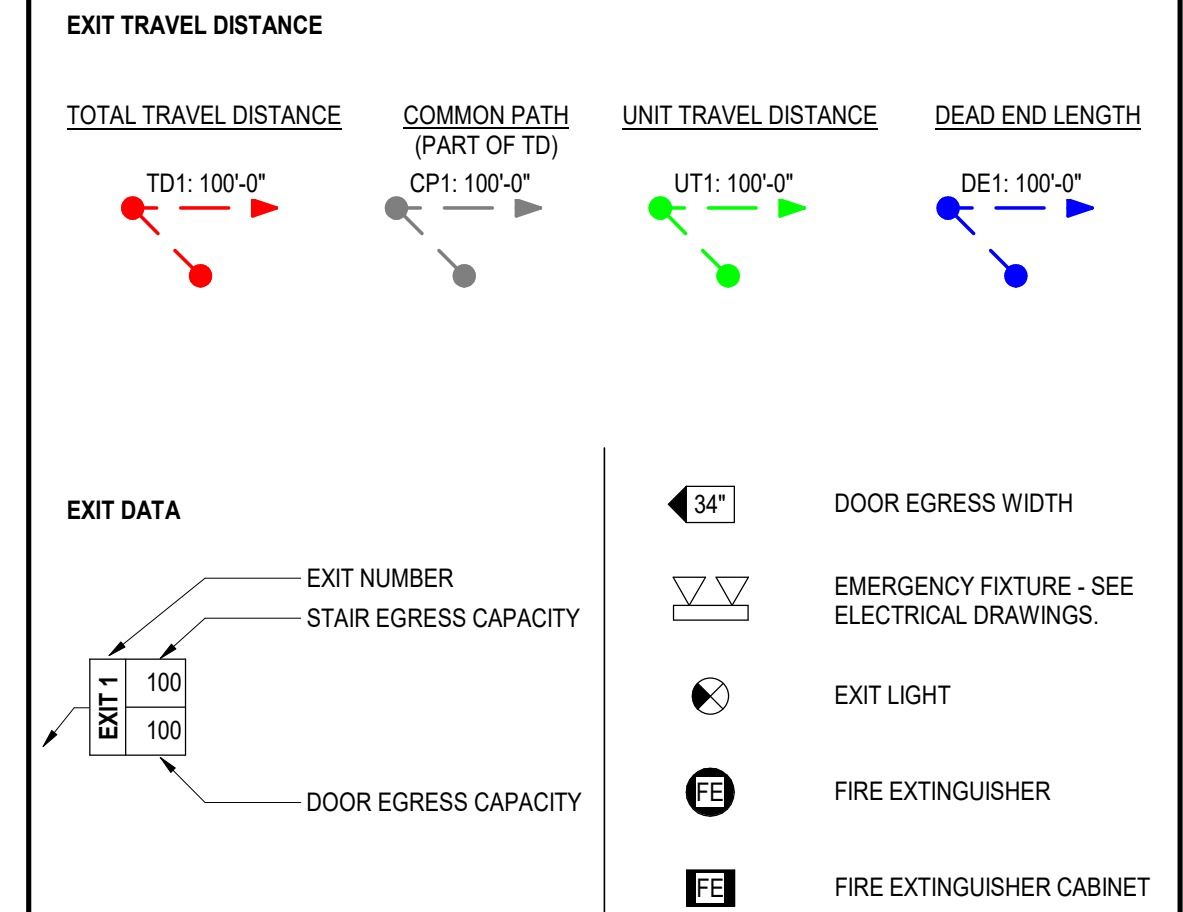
EXIT TRAVEL DISTANCE

TOTAL TRAVEL DISTANCE

TD1: 100'-0"

COMMON PATH
(PART OF TD)

CP1: 100'-0"

UNIT TRAVEL DISTANCE

UT1: 100'-0"

DEAD END LENGTH

DE1: 100'-0"

EXIT DATA

EXIT NUMBER

STAIR EGRESS CAPACITY

EXIT 1

100

100

DOOR EGRESS CAPACITY

34"

DOOR EGRESS WIDTH

EMERGENCY FIXTURE - SEE ELECTRICAL DRAWINGS.

EXIT LIGHT

FE

FIRE EXTINGUISHER

FE

FIRE EXTINGUISHER CABINET